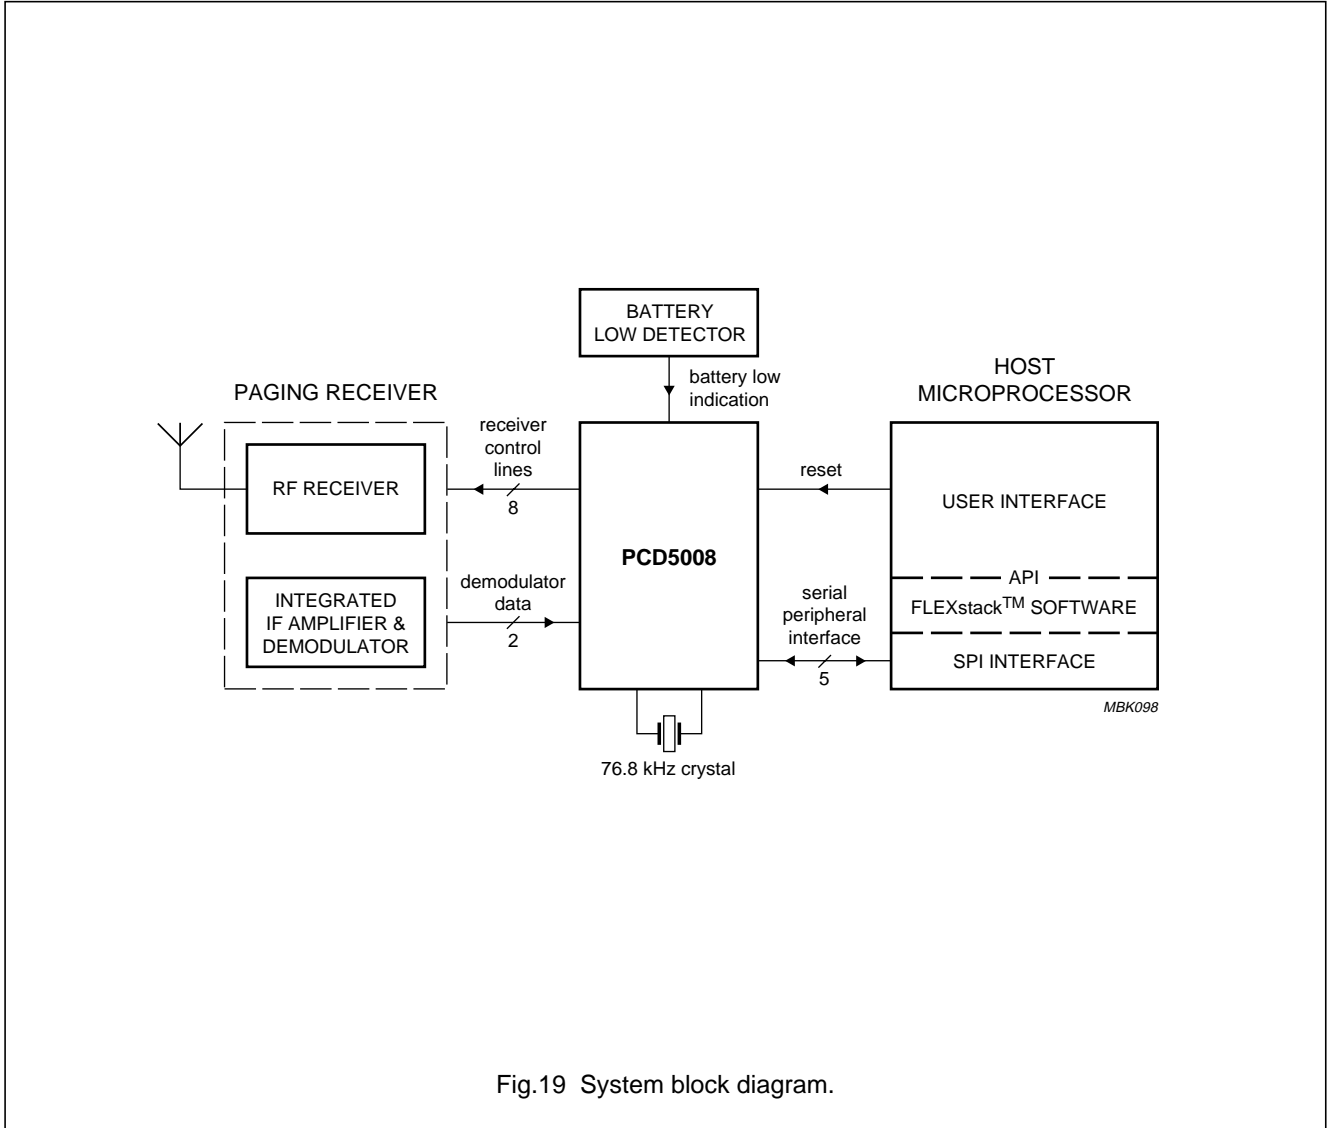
BATTERY LOW DETECTOR

battery low indication

HOST MICROPROCESSOR

PAGING RECEIVER

receiver control lines

8

RF RECEIVER

reset

USER INTERFACE

PCD5008

demodulator data

2

INTEGRATED IF AMPLIFIER & DEMODULATOR

API

FLEXstack$^{TM}$ SOFTWARE

serial peripheral interface

5

SPI INTERFACE

MBK098

76.8 kHz crystal

Fig.19 System block diagram.